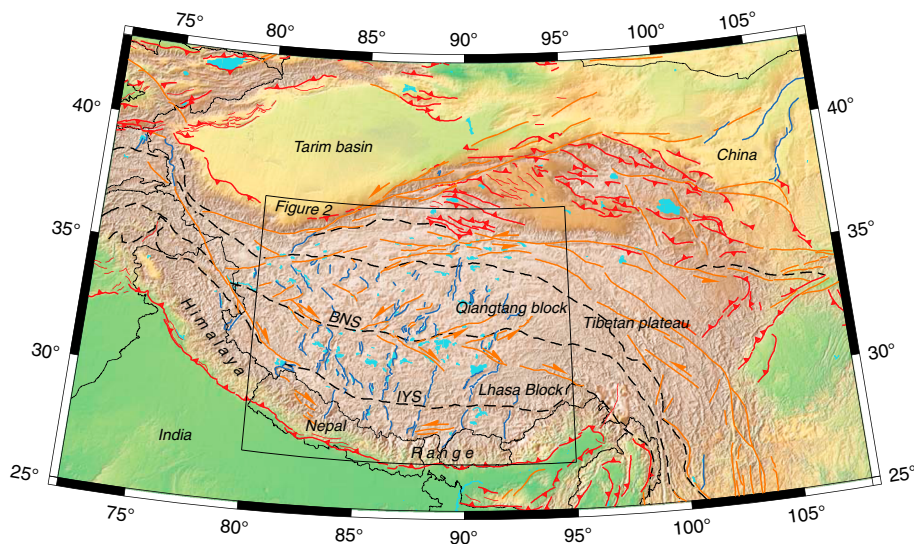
75° 80° 85° 90° 95° 100° 105°

40° 40°

Tarim basin

China

Figure 2

35° 35°

Himalaya

BNS

Qiangtang block

Tibetan plateau

30° 30°

IYS

Lhasa Block

India

Nepal

Range

25° 25°

75° 80° 85° 90° 95° 100° 105°